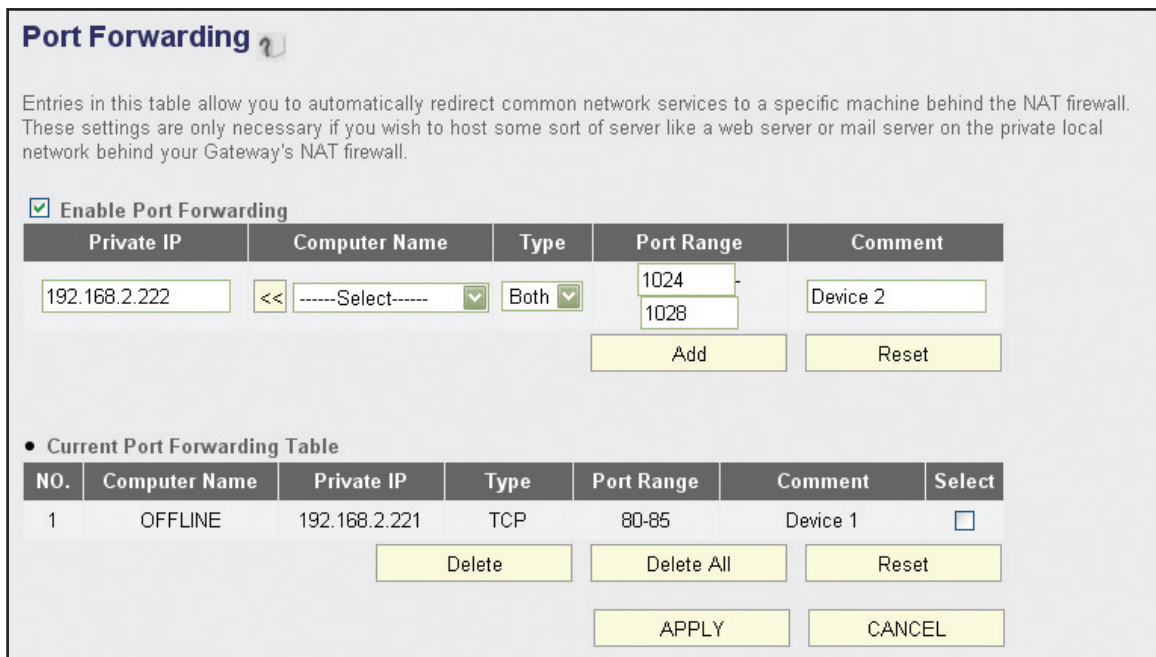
Port Forwarding

Entries in this table allow you to automatically redirect common network services to a specific machine behind the NAT firewall. These settings are only necessary if you wish to host some sort of server like a web server or mail server on the private local network behind your Gateway's NAT firewall.

☑ Enable Port Forwarding

| Private IP | Computer Name | Type | Port Range | Comment |
|---|---|---|---|---|
| 192.168.2.222 | << ------Select------ | Both | 1024 - 1028 | Device 2 |

Add Reset

• Current Port Forwarding Table

| NO. | Computer Name | Private IP | Type | Port Range | Comment | Select |
|---|---|---|---|---|---|---|
| 1 | OFFLINE | 192.168.2.221 | TCP | 80-85 | Device 1 | ☐ |

Delete Delete All Reset

APPLY CANCEL